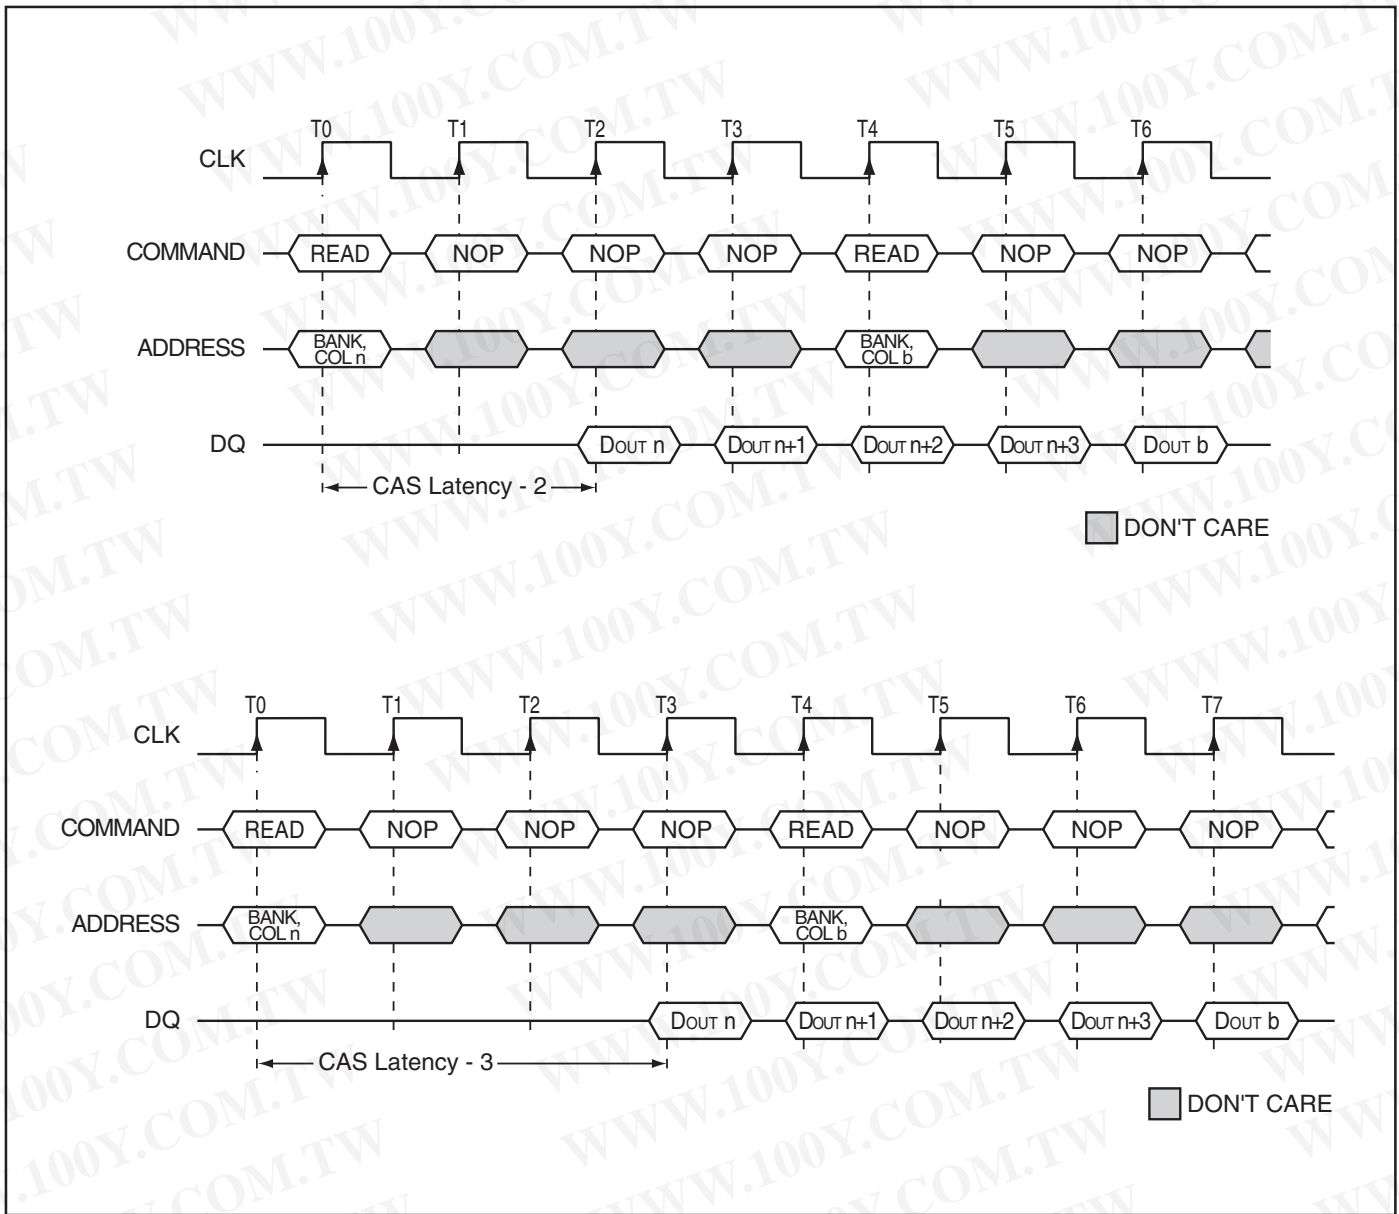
T0 T1 T2 T3 T4 T5 T6

CLK

COMMAND READ NOP NOP NOP READ NOP NOP

ADDRESS BANK, COL n BANK, COL b

DQ DOUT n DOUT n+1 DOUT n+2 DOUT n+3 DOUT b

CAS Latency - 2

DON'T CARE

T0 T1 T2 T3 T4 T5 T6 T7

CLK

COMMAND READ NOP NOP NOP READ NOP NOP NOP

ADDRESS BANK, COL n BANK, COL b

DQ DOUT n DOUT n+1 DOUT n+2 DOUT n+3 DOUT b

CAS Latency - 3

DON'T CARE

WWW.100Y.COM.TW